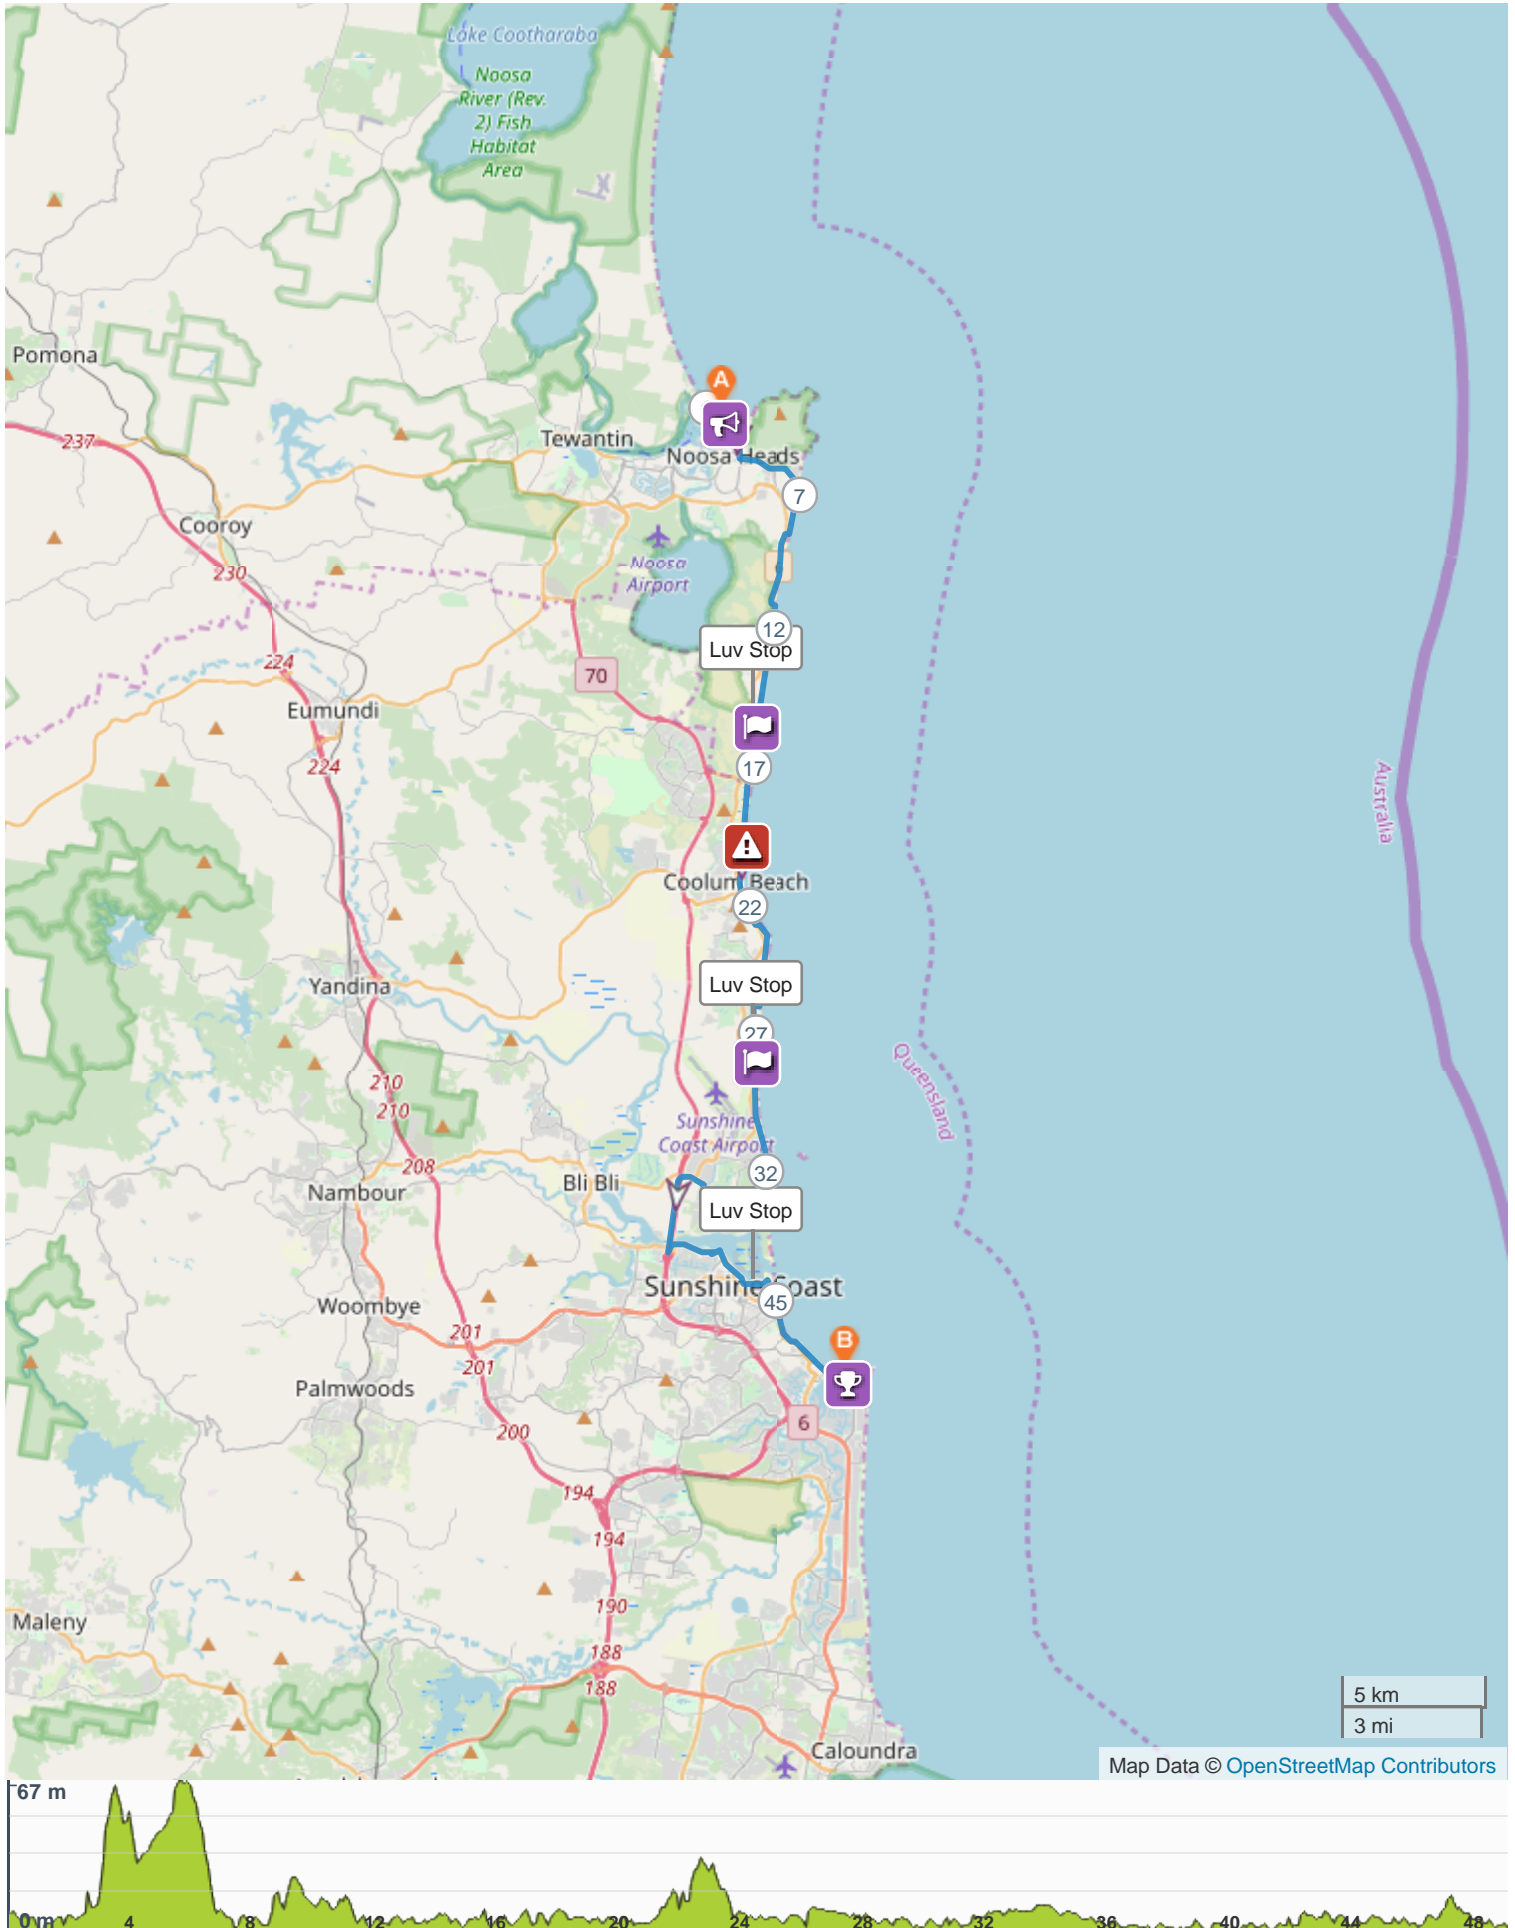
Lake Cootharaba

Noosa River (Rev. 2) Fish Habitat Area

Pomona

237

Tewantin

Noosa Heads

A

7

Cooroy

230

Noosa Airport

12

Luv Stop

224

70

Eumundi

224

17

Coolum Beach

22

Luv Stop

Yandina

27

Australia

Queensland

Sunshine Coast Airport

210

210

208

32

Nambour

Bli Bli

Luv Stop

Sunshine Coast

45

Woombye

201

201

B

Palmwoods

6

200

194

194

190

188

188

Maleny

Caloundra

5 km

3 mi

Map Data © OpenStreetMap Contributors

67 m

0 m

4

8

12

16

20

24

28

32

36

40

44

48